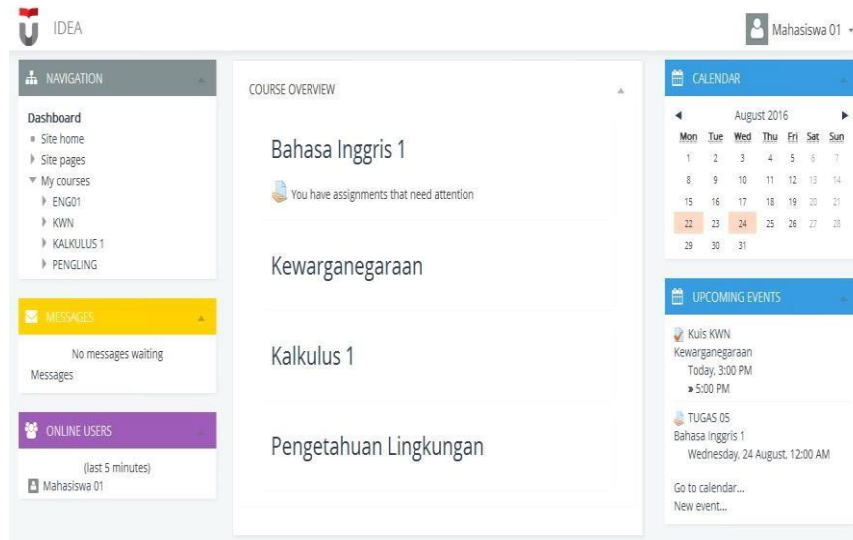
IDEA

Mahasiswa 01

NAVIGATION

Dashboard
Site home
Site pages
My courses
ENG01
KWN
KALKULUS 1
PENGLING

MESSAGES

No messages waiting
Messages

ONLINE USERS

(last 5 minutes)
Mahasiswa 01

COURSE OVERVIEW

Bahasa Inggris 1

You have assignments that need attention

Kewarganegaraan

Kalkulus 1

Pengetahuan Lingkungan

CALENDAR

August 2016

| Mon | Tue | Wed | Thu | Fri | Sat | Sun |
|---|---|---|---|---|---|---|
| 1 | 2 | 3 | 4 | 5 | 6 | 7 |
| 8 | 9 | 10 | 11 | 12 | 13 | 14 |
| 15 | 16 | 17 | 18 | 19 | 20 | 21 |
| 22 | 23 | 24 | 25 | 26 | 27 | 28 |
| 29 | 30 | 31 | | | | |

UPCOMING EVENTS

Kuis KWN
Kewarganegaraan
Today, 3:00 PM
» 5:00 PM

TUGAS 05
Bahasa Inggris 1
Wednesday, 24 August, 12:00 AM

Go to calendar...
New event...